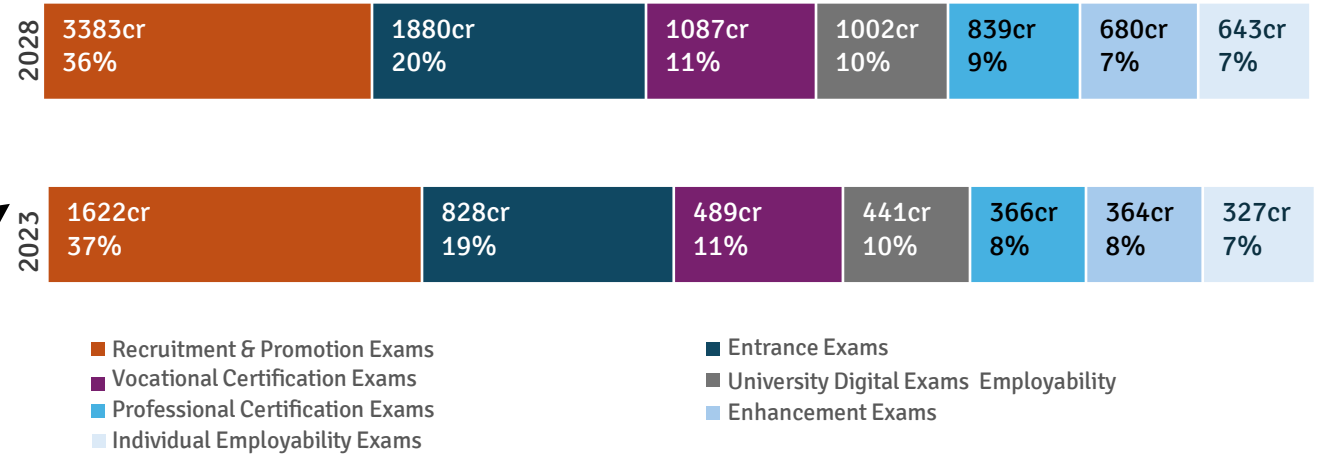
2028
3383cr 36%
1880cr 20%
1087cr 11%
1002cr 10%
839cr 9%
680cr 7%
643cr 7%

2023
1622cr 37%
828cr 19%
489cr 11%
441cr 10%
366cr 8%
364cr 8%
327cr 7%

Recruitment & Promotion Exams
Vocational Certification Exams
Professional Certification Exams
Individual Employability Exams

Entrance Exams
University Digital Exams Employability
Enhancement Exams